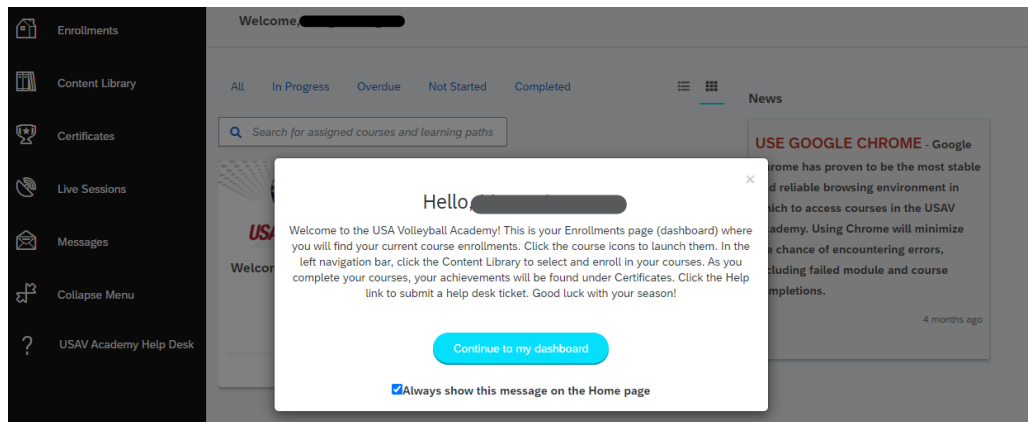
Enrollments

Content Library

Certificates

Live Sessions

Messages

Collapse Menu

?

USAV Academy Help Desk

Welcome,

All In Progress Overdue Not Started Completed

Search for assigned courses and learning paths

USA

Welco

News

USE GOOGLE CHROME - Google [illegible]rome has proven to be the most stable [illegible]d reliable browsing environment in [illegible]hich to access courses in the USAV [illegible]cademy. Using Chrome will minimize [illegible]e chance of encountering errors, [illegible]cluding failed module and course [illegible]mpletions.

4 months ago

×

Hello,

Welcome to the USA Volleyball Academy! This is your Enrollments page (dashboard) where you will find your current course enrollments. Click the course icons to launch them. In the left navigation bar, click the Content Library to select and enroll in your courses. As you complete your courses, your achievements will be found under Certificates. Click the Help link to submit a help desk ticket. Good luck with your season!

Continue to my dashboard

Always show this message on the Home page